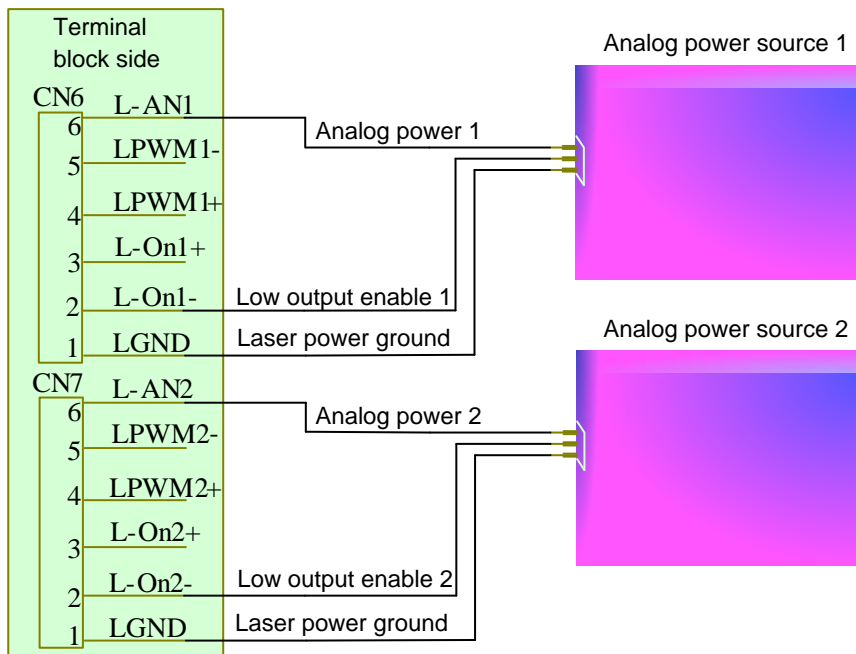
Terminal block side

CN6
6 L-AN1
5 LPWM1-
4 LPWM1+
3 L-On1+
2 L-On1-
1 LGND

Analog power 1
Low output enable 1
Laser power ground

Analog power source 1

CN7
6 L-AN2
5 LPWM2-
4 LPWM2+
3 L-On2+
2 L-On2-
1 LGND

Analog power 2
Low output enable 2
Laser power ground

Analog power source 2